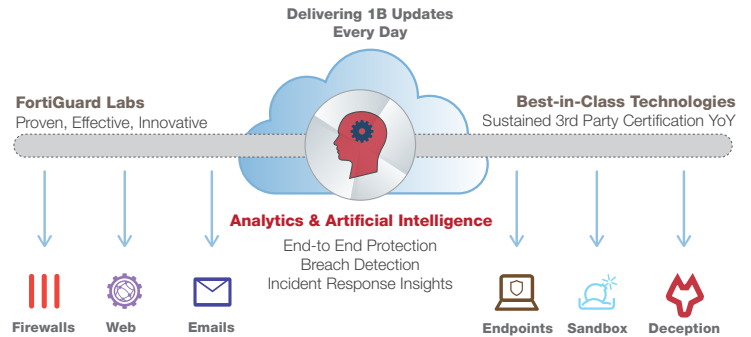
Delivering 1B Updates
Every Day

FortiGuard Labs
Proven, Effective, Innovative

Best-in-Class Technologies
Sustained 3rd Party Certification YoY

Analytics & Artificial Intelligence
End-to End Protection
Breach Detection
Incident Response Insights

Firewalls
Web
Emails
Endpoints
Sandbox
Deception